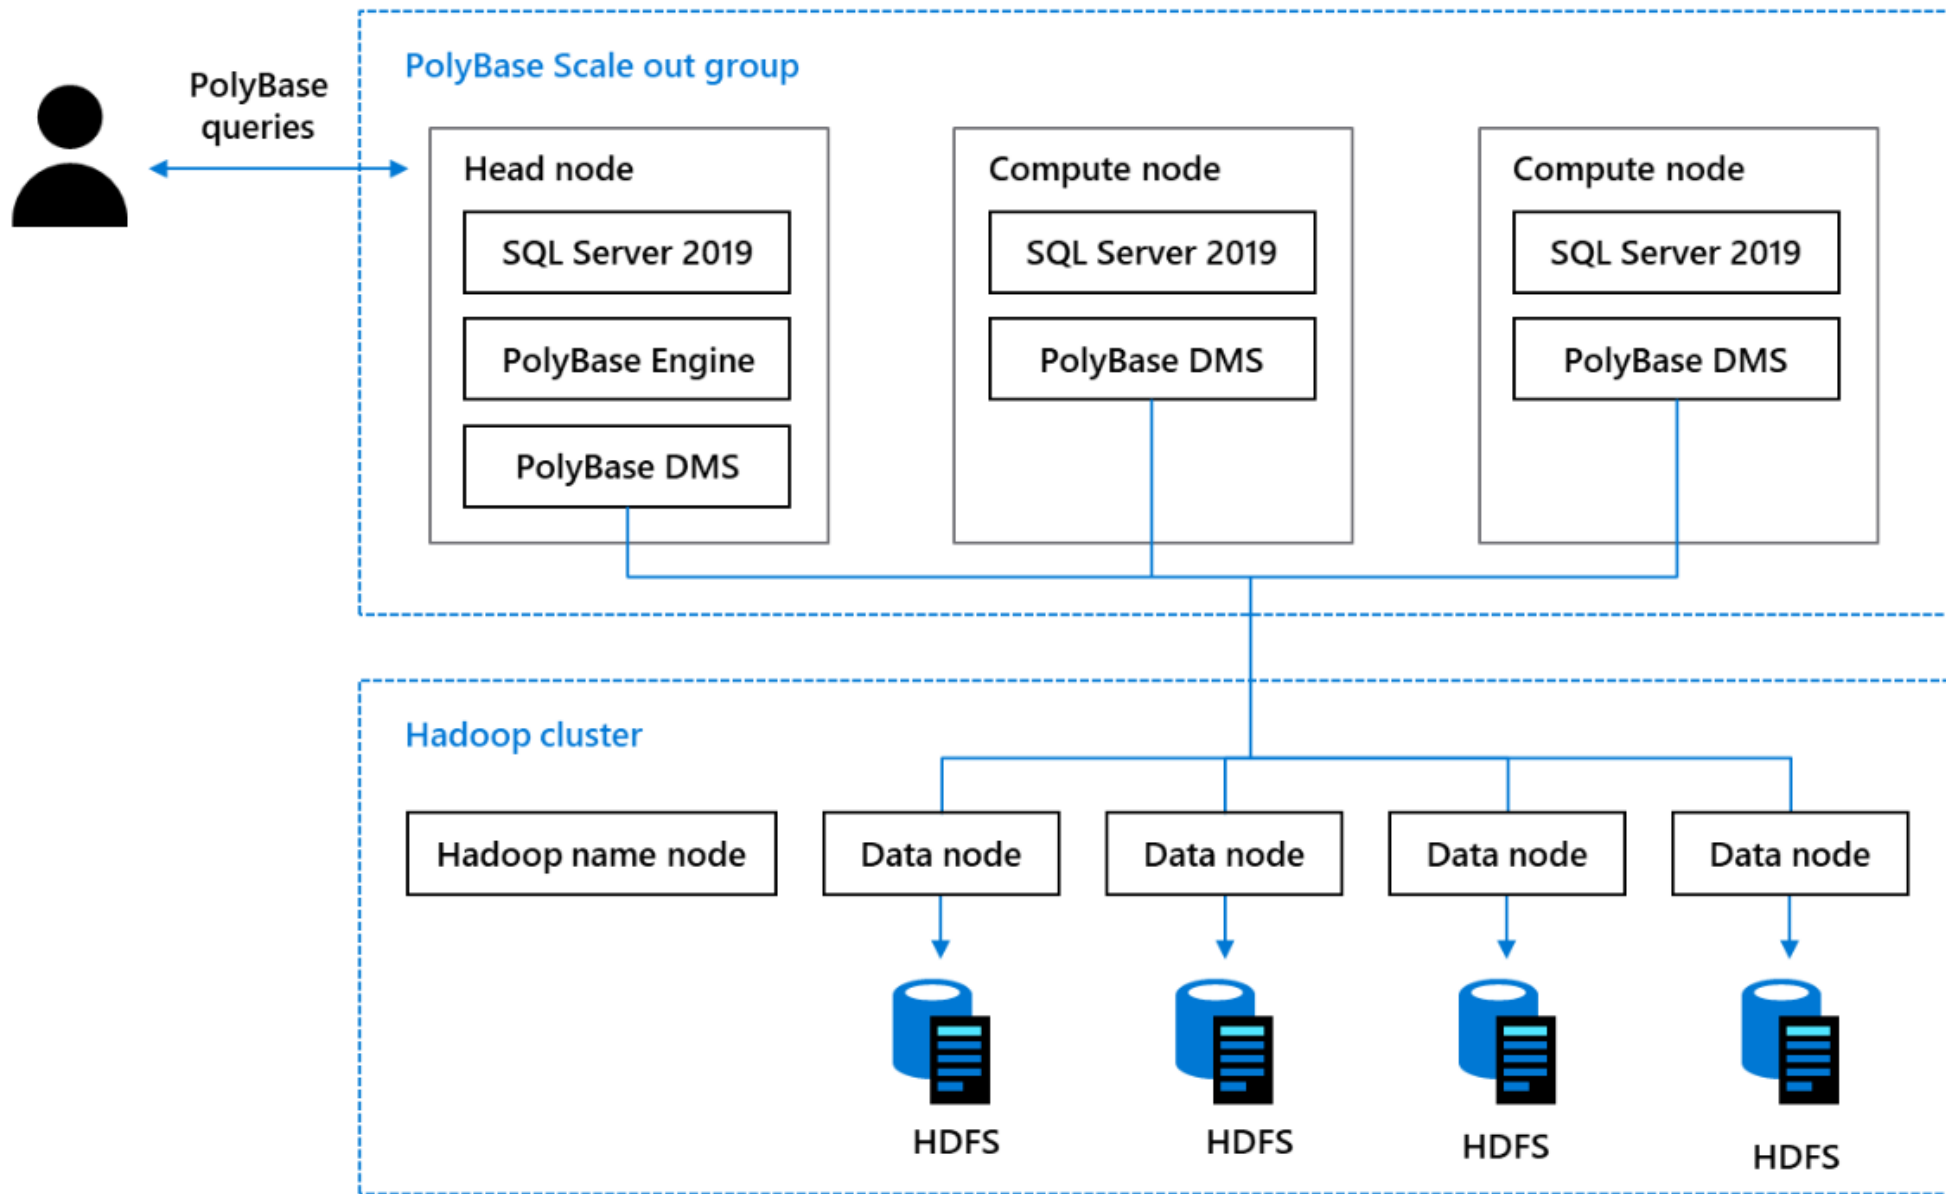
PolyBase queries

PolyBase Scale out group

Head node

SQL Server 2019

PolyBase Engine

PolyBase DMS

Compute node

SQL Server 2019

PolyBase DMS

Compute node

SQL Server 2019

PolyBase DMS

Hadoop cluster

Hadoop name node

Data node

Data node

Data node

Data node

HDFS

HDFS

HDFS

HDFS